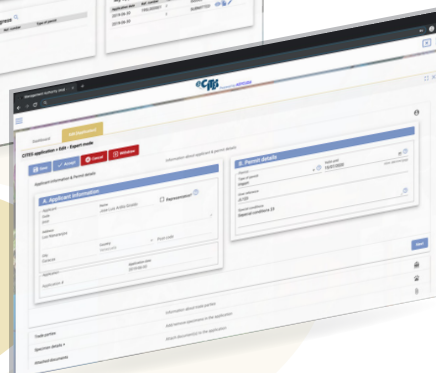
eCITES

CITES application > Edit - Export mode

A. Applicant information

B. Permit details

Applicant

Name

Address

City

Country

Representative

Type of permit

Export

Special conditions

Trade parties

Specimen details

Attached documents

Next